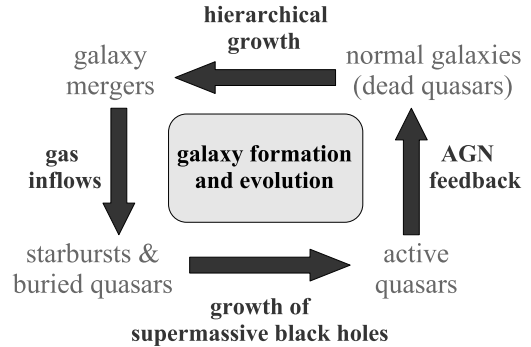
hierarchical growth

galaxy mergers

normal galaxies (dead quasars)

gas inflows

galaxy formation and evolution

AGN feedback

starbursts & buried quasars

active quasars

growth of supermassive black holes